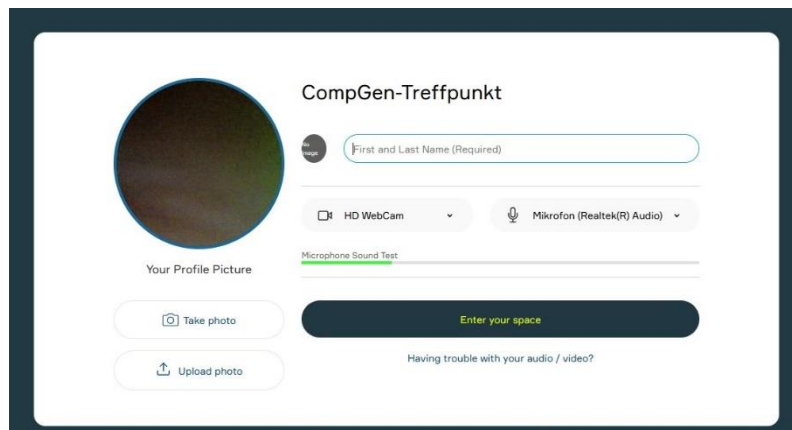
CompGen-Treffpunkt

No image

First and Last Name (Required)

HD WebCam

Mikrofon (Realtek(R) Audio)

Microphone Sound Test

Your Profile Picture

Take photo

Upload photo

Enter your space

Having trouble with your audio / video?